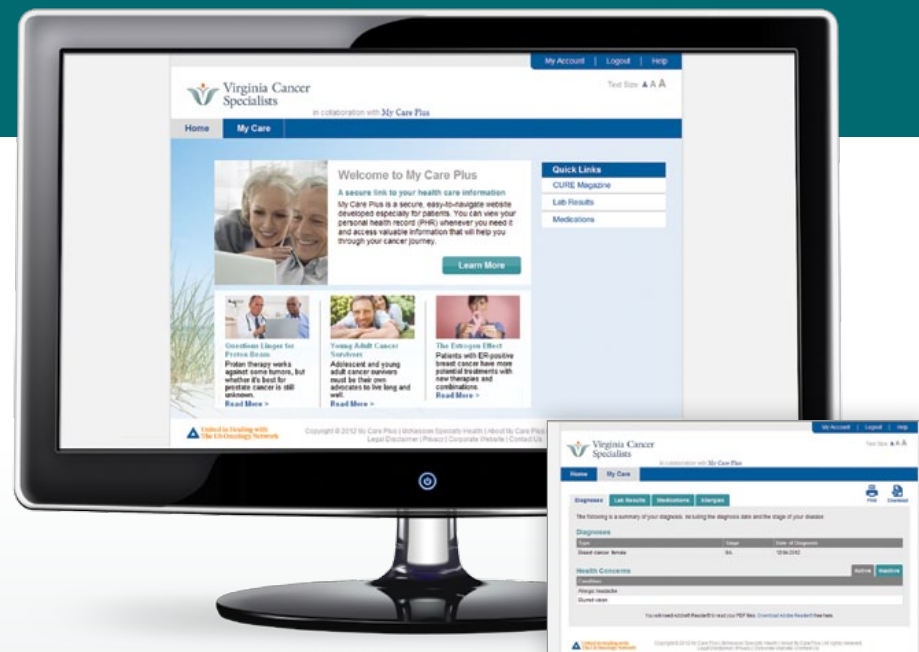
My Account | Logout | Help

Virginia Cancer Specialists

Text Size A A A

in collaboration with My Care Plus

Home | My Care

Welcome to My Care Plus

A secure link to your health care information

My Care Plus is a secure, easy-to-navigate website developed especially for patients. You can view your personal health record (PHR) whenever you need it and access valuable information that will help you through your cancer journey.

Learn More

Quick Links

CURE Magazine

Lab Results

Medications

Questions Linger for Proton Beam

Proton therapy works against some tumors, but whether it's best for prostate cancer is still unknown.

Read More >

Young Adult Cancer Survivors

Adolescent and young adult cancer survivors must be their own advocates to live long and well.

Read More >

The Estrogen Effect

Patients with ER-positive breast cancer have more potential treatments with new therapies and combinations.

Read More >

United in Healing with The US Oncology Network

Copyright © 2012 My Care Plus | McKesson Specialty Health | About My Care Plus | Legal Disclaimer | Privacy | Corporate Website | Contact Us

My Account | Logout | Help

Virginia Cancer Specialists

Text Size A A A

in collaboration with My Care Plus

Home | My Care

Diagnoses | Lab Results | Medications | Allergies

Print | Download

The following is a summary of your diagnosis, including the diagnosis date and the stage of your disease.

Diagnoses

| Type | Stage | Date of Diagnosis |
|---|---|---|
| Breast cancer, female | IIA | 12/06/2012 |

Health Concerns

Active | Inactive

| Condition |
|---|
| Allergic headache |
| Blurred vision |

You will need Adobe® Reader® to read your PDF files. Download Adobe Reader® free here.

United in Healing with The US Oncology Network

Copyright © 2012 My Care Plus | McKesson Specialty Health | About My Care Plus | All rights reserved. Legal Disclaimer | Privacy | Corporate Website | Contact Us